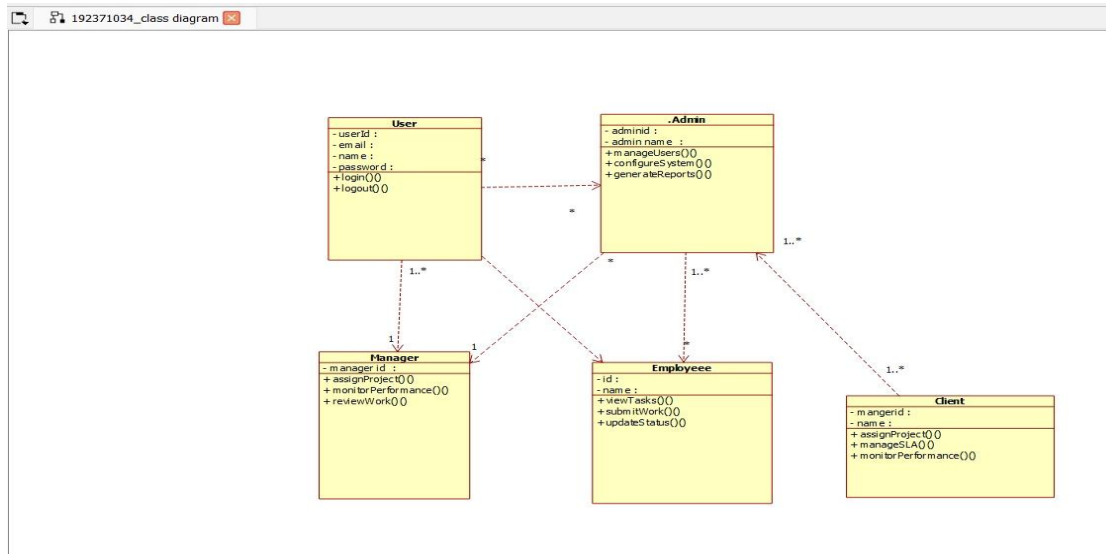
192371034_class diagram

User
- userId :
- email :
- name :
- password :
+login()()
+logout()()

.Admin
- adminid :
- admin name :
+manageUsers()()
+configureSystem()()
+generateReports()()

*
*
1..*
*
1..*
1..*
1
1
*
1..*

Manager
- manager id :
+assignProject()()
+monitorPerformance()()
+reviewWork()()

Employeee
- id :
- name :
+viewTasks()()
+submitWork()()
+updateStatus()()

Client
- mangerid :
- name :
+assignProject()()
+manageSLA()()
+monitorPerformance()()